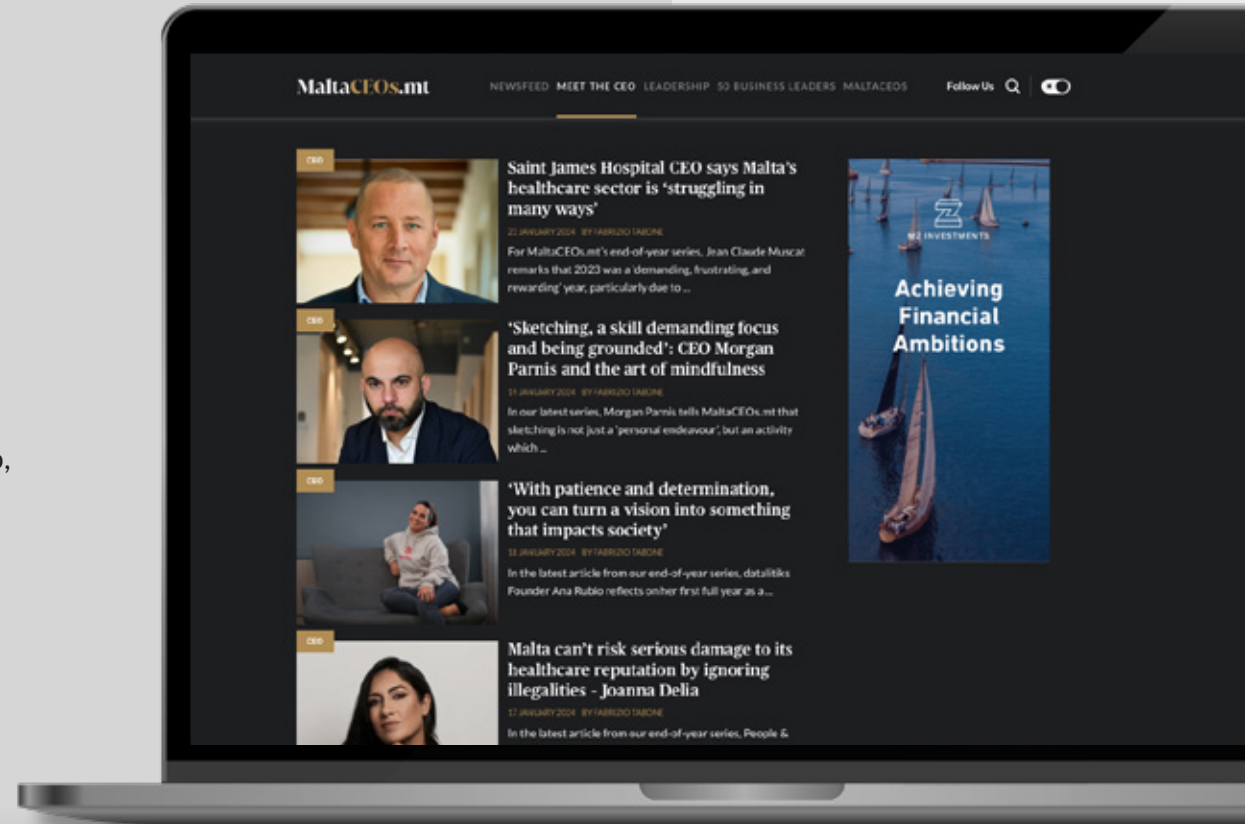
MaltaCEOs.mt

NEWSFEED MEET THE CEO LEADERSHIP 50 BUSINESS LEADERS MALTACEOS

Follow Us

CEO

Saint James Hospital CEO says Malta's healthcare sector is 'struggling in many ways'

23 JANUARY 2024 BY FABRIZIO TABONE

For MaltaCEOs.mt's end-of-year series, Jean Claude Muscat remarks that 2023 was a 'demanding, frustrating, and rewarding' year, particularly due to ...

CEO

'Sketching, a skill demanding focus and being grounded': CEO Morgan Parnis and the art of mindfulness

19 JANUARY 2024 BY FABRIZIO TABONE

In our latest series, Morgan Parnis tells MaltaCEOs.mt that sketching is not just a 'personal endeavour', but an activity which ...

CEO

'With patience and determination, you can turn a vision into something that impacts society'

18 JANUARY 2024 BY FABRIZIO TABONE

In the latest article from our end-of-year series, datalitiks Founder Ana Rubio reflects on her first full year as a ...

CEO

Malta can't risk serious damage to its healthcare reputation by ignoring illegalities - Joanna Delia

17 JANUARY 2024 BY FABRIZIO TABONE

In the latest article from our end-of-year series, People &

MZ INVESTMENTS

Achieving Financial Ambitions

o,